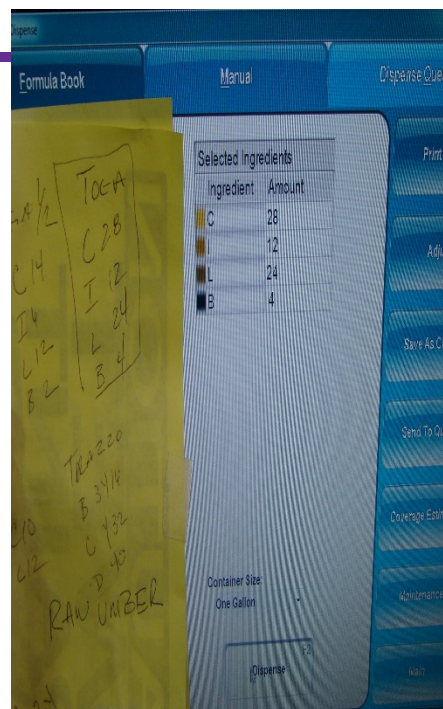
Dispense

Formula Book

Manual

Dispense Que

Selected Ingredients

| Ingredient | Amount |
|---|---|
| C | 28 |
| I | 12 |
| L | 24 |
| B | 4 |

Container Size:
One Gallon

Dispense

Print

Adju

Save As C

Send To Qu

Coverage Esti

Maintenance

TOCA
C 28
I 12
L 24
B 4

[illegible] 1/2
C 14
I 6
L 12
B 2

TRAZZO
B 3Y14
C Y32
D 40

C10
L12

RAW UMBER